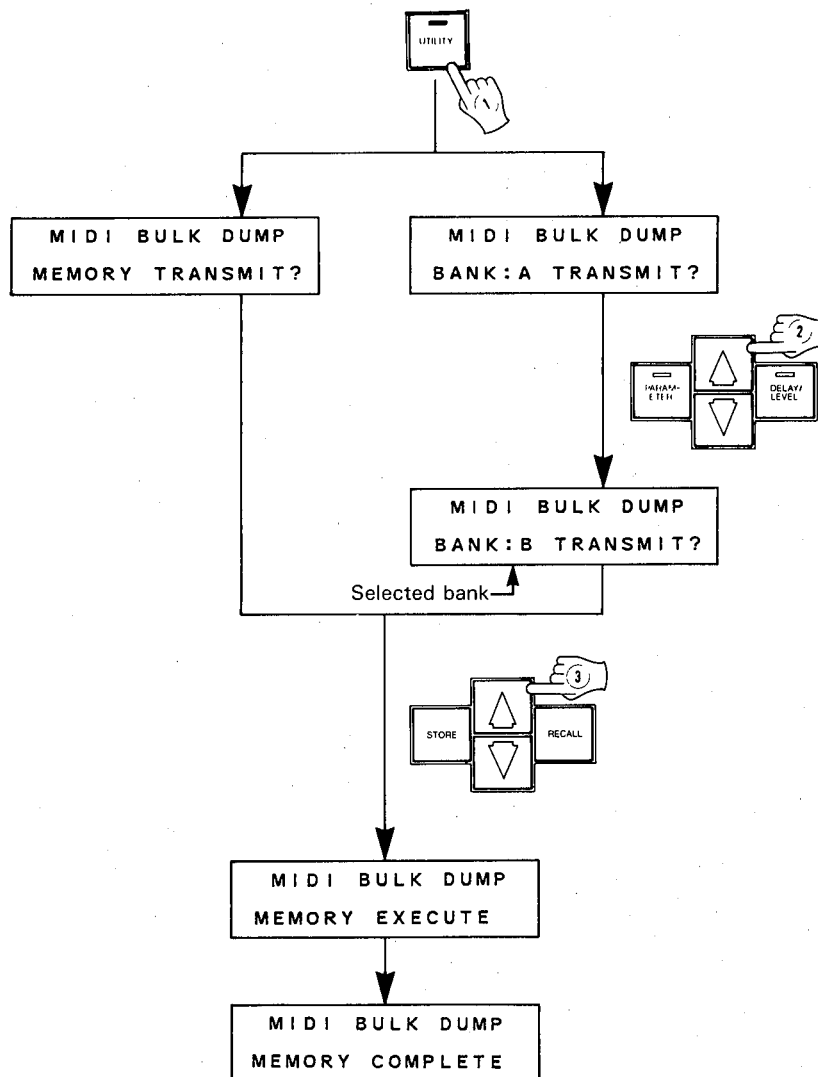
UTILITY

1

MIDI BULK DUMP
MEMORY TRANSMIT?

MIDI BULK DUMP
BANK:A TRANSMIT?

2

PARAMETER

DELAY/LEVEL

MIDI BULK DUMP
BANK:B TRANSMIT?

Selected bank

3

STORE

RECALL

MIDI BULK DUMP
MEMORY EXECUTE

MIDI BULK DUMP
MEMORY COMPLETE